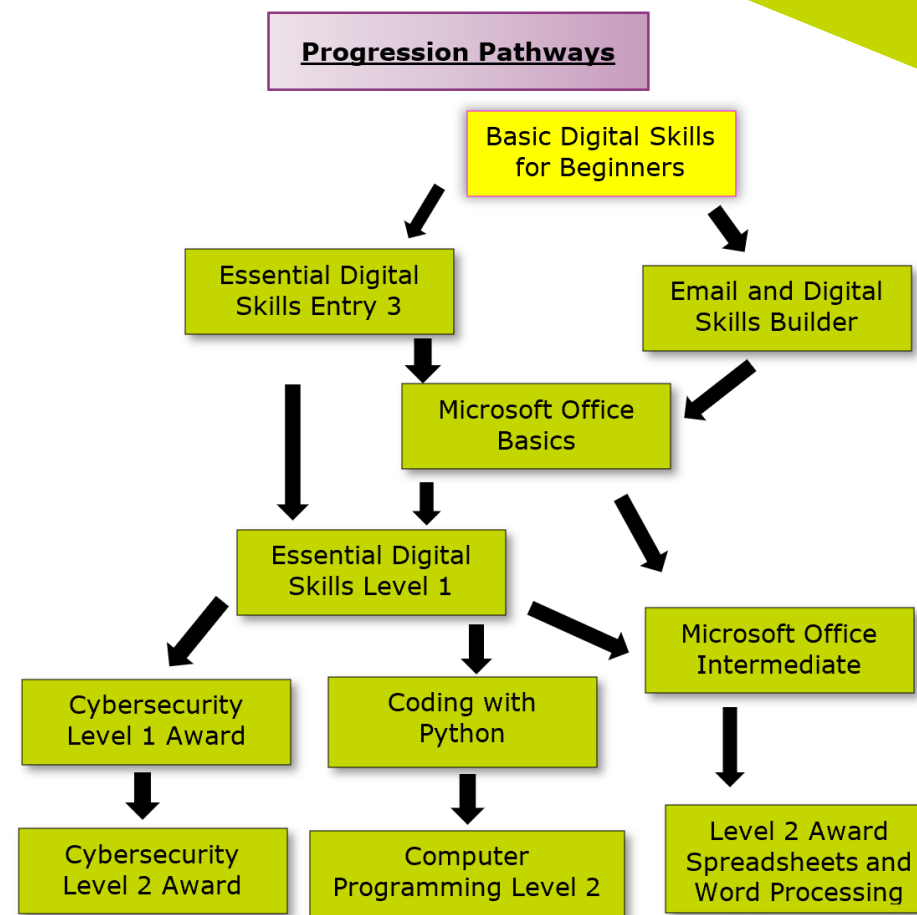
Progression Pathways

Basic Digital Skills for Beginners

Essential Digital Skills Entry 3

Email and Digital Skills Builder

Microsoft Office Basics

Essential Digital Skills Level 1

Microsoft Office Intermediate

Cybersecurity Level 1 Award

Coding with Python

Cybersecurity Level 2 Award

Computer Programming Level 2

Level 2 Award Spreadsheets and Word Processing